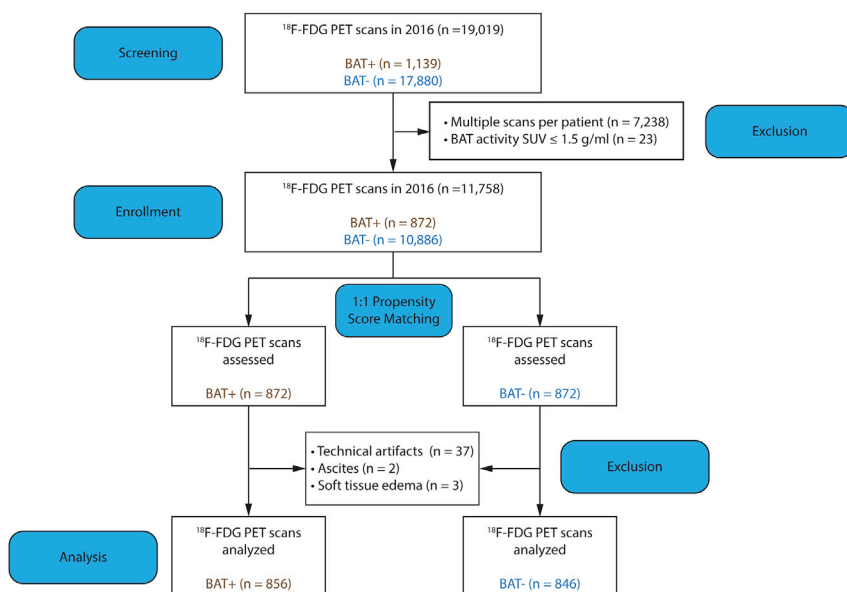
Screening

$^{18}$F-FDG PET scans in 2016 (n =19,019)

BAT+ (n = 1,139)
BAT- (n = 17,880)

• Multiple scans per patient (n = 7,238)
• BAT activity SUV ≤ 1.5 g/ml (n = 23)

Exclusion

Enrollment

$^{18}$F-FDG PET scans in 2016 (n =11,758)

BAT+ (n = 872)
BAT- (n = 10,886)

1:1 Propensity Score Matching

$^{18}$F-FDG PET scans assessed

BAT+ (n = 872)

$^{18}$F-FDG PET scans assessed

BAT- (n = 872)

• Technical artifacts (n = 37)
• Ascites (n = 2)
• Soft tissue edema (n = 3)

Exclusion

Analysis

$^{18}$F-FDG PET scans analyzed

BAT+ (n = 856)

$^{18}$F-FDG PET scans analyzed

BAT- (n = 846)